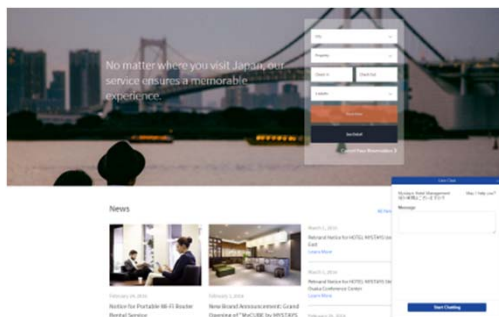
No matter where you visit Japan, our service ensures a memorable experience.

City

Property

Check In

Check Out

1 Adults

Search

Get Relief

Cancel Your Reservation

News

All News

February 24, 2016
Notice for Portable Wi-Fi Router Rental Service

February 1, 2016
New Brand Announcement: Grand Opening of "MyCUBE by MYSTAYS

March 1, 2016
Rebrand Notice for HOTEL MYSTAYS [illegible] East
Learn More

March 1, 2016
Rebrand Notice for HOTEL MYSTAYS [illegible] Osaka Conference Center
Learn More

Learn More

February 25, 2016

Live Chat

Mystays Hotel Management
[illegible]

May I help you?

Message

Start Chatting